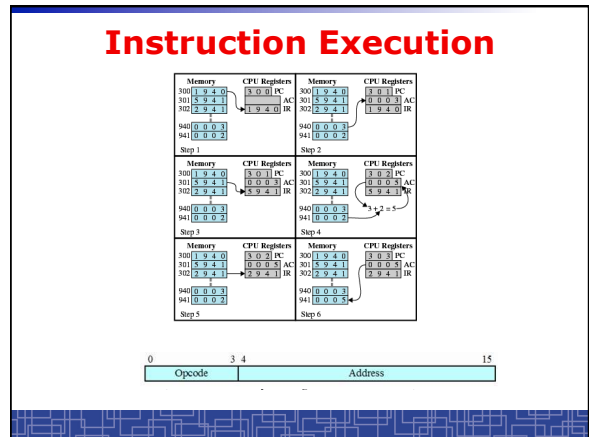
Instruction Execution

| Memory | CPU Registers |
|---|---|
| 300 1 9 4 0 | 3 0 0 PC |
| 301 5 9 4 1 | AC |
| 302 2 9 4 1 | 1 9 4 0 IR |
| 940 0 0 0 3 | |
| 941 0 0 0 2 | |

Step 1

| Memory | CPU Registers |
|---|---|
| 300 1 9 4 0 | 3 0 1 PC |
| 301 5 9 4 1 | 0 0 0 3 AC |
| 302 2 9 4 1 | 1 9 4 0 IR |
| 940 0 0 0 3 | |
| 941 0 0 0 2 | |

Step 2

| Memory | CPU Registers |
|---|---|
| 300 1 9 4 0 | 3 0 1 PC |
| 301 5 9 4 1 | 0 0 0 3 AC |
| 302 2 9 4 1 | 5 9 4 1 IR |
| 940 0 0 0 3 | |
| 941 0 0 0 2 | |

Step 3

| Memory | CPU Registers |
|---|---|
| 300 1 9 4 0 | 3 0 2 PC |
| 301 5 9 4 1 | 0 0 0 5 AC |
| 302 2 9 4 1 | 5 9 4 1 IR |
| 940 0 0 0 3 | |
| 941 0 0 0 2 | |

3 + 2 = 5

Step 4

| Memory | CPU Registers |
|---|---|
| 300 1 9 4 0 | 3 0 2 PC |
| 301 5 9 4 1 | 0 0 0 5 AC |
| 302 2 9 4 1 | 2 9 4 1 IR |
| 940 0 0 0 3 | |
| 941 0 0 0 2 | |

Step 5

| Memory | CPU Registers |
|---|---|
| 300 1 9 4 0 | 3 0 3 PC |
| 301 5 9 4 1 | 0 0 0 5 AC |
| 302 2 9 4 1 | 2 9 4 1 IR |
| 940 0 0 0 3 | |
| 941 0 0 0 5 | |

Step 6

0 3 4 15

| Opcode | Address |
|---|---|